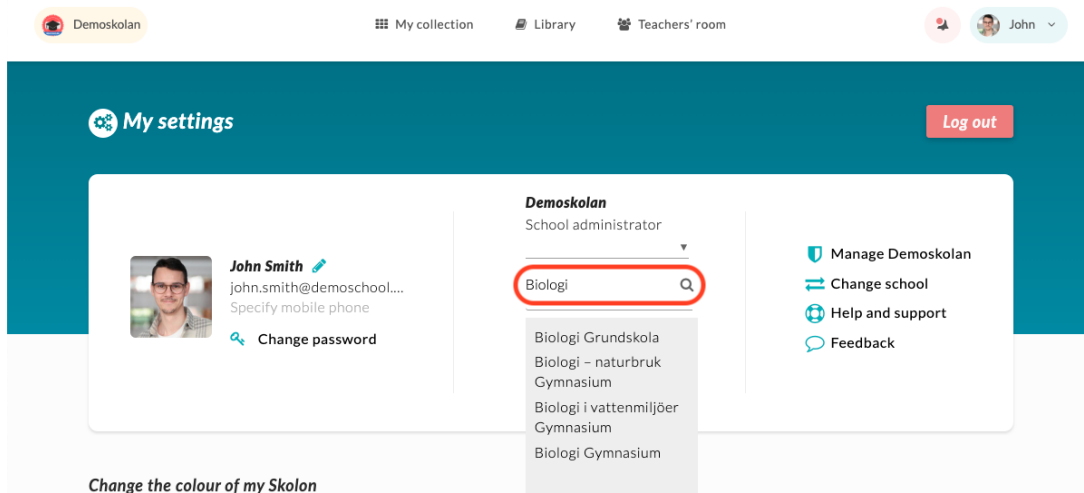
Demoskolan

My collection

Library

Teachers' room

John

My settings

Log out

John Smith

john.smith@demoschool....

Specify mobile phone

Change password

Demoskolan

School administrator

Biologi

Biologi Grundskola

Biologi – naturbruk Gymnasium

Biologi i vattenmiljöer Gymnasium

Biologi Gymnasium

Manage Demoskolan

Change school

Help and support

Feedback

Change the colour of my Skolon